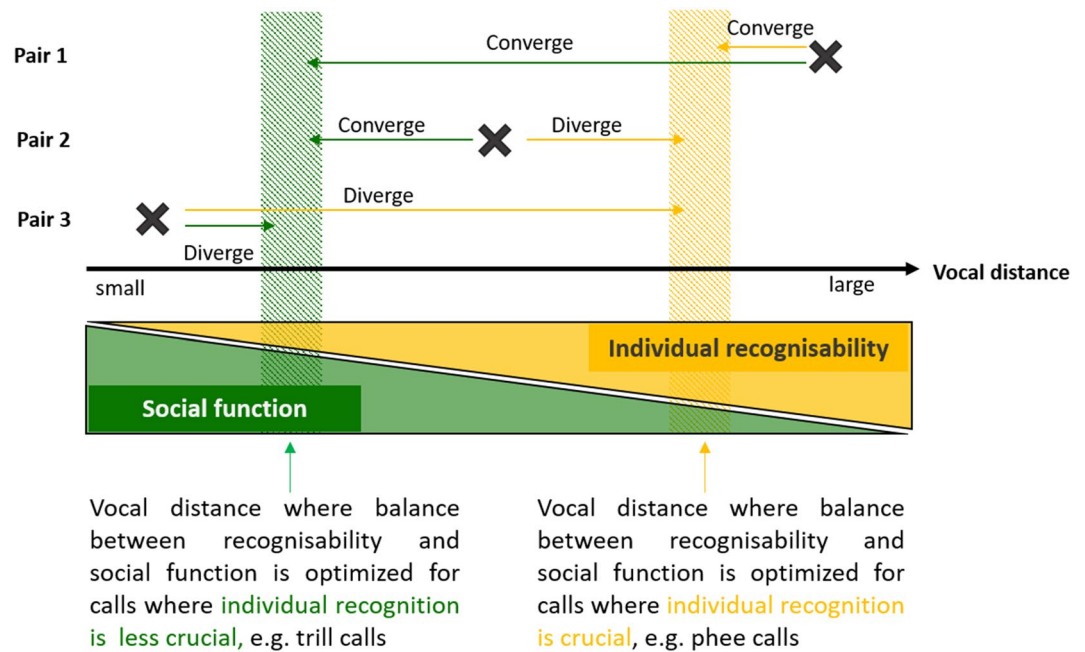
Pair 1

Converge

Converge

Pair 2

Converge

Diverge

Pair 3

Diverge

Diverge

small

large

Vocal distance

Individual recognisability

Social function

Vocal distance where balance between recognisability and social function is optimized for calls where individual recognition is less crucial, e.g. trill calls

Vocal distance where balance between recognisability and social function is optimized for calls where individual recognition is crucial, e.g. phee calls